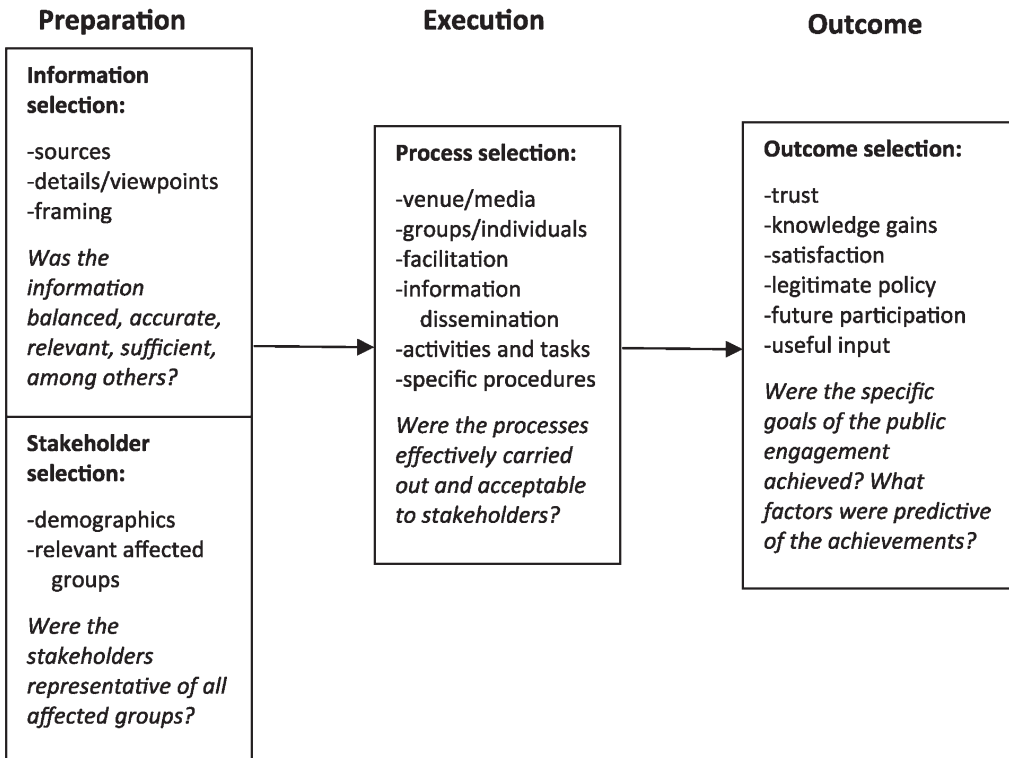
Preparation

Information selection:

-sources
-details/viewpoints
-framing

Was the information balanced, accurate, relevant, sufficient, among others?

Stakeholder selection:

-demographics
-relevant affected groups

Were the stakeholders representative of all affected groups?

Execution

Process selection:

-venue/media
-groups/individuals
-facilitation
-information dissemination
-activities and tasks
-specific procedures

Were the processes effectively carried out and acceptable to stakeholders?

Outcome

Outcome selection:

-trust
-knowledge gains
-satisfaction
-legitimate policy
-future participation
-useful input

Were the specific goals of the public engagement achieved? What factors were predictive of the achievements?